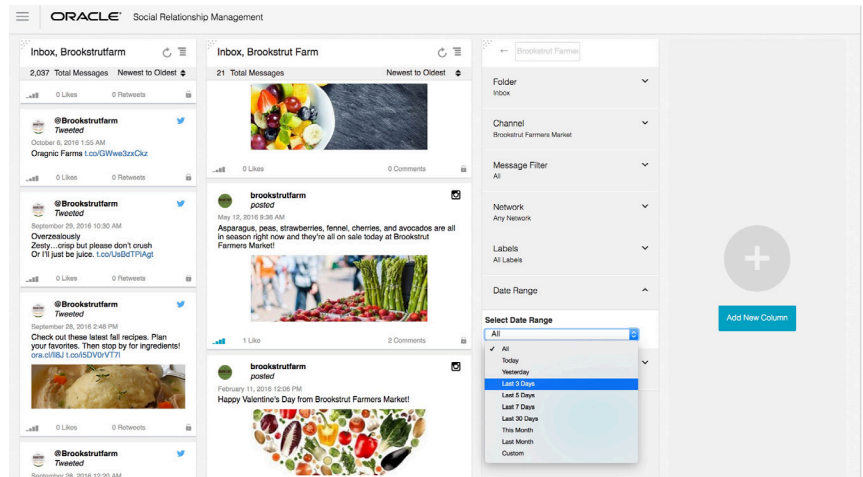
ORACLE Social Relationship Management

Inbox, Brookstrutfarm

2,037 Total Messages Newest to Oldest

0 Likes 0 Retweets

@Brookstrutfarm
Tweeted
October 6, 2016 1:55 AM
Oragnic Farms t.co/GWwe3zxCkz

0 Likes 0 Retweets

@Brookstrutfarm
Tweeted
September 29, 2016 10:30 AM
Overzealously
Zesty…crisp but please don't crush
Or I'll just be juice. t.co/UsBdTPIAgt

0 Likes 0 Retweets

@Brookstrutfarm
Tweeted
September 28, 2016 2:48 PM
Check out these latest fall recipes. Plan your favorites. Then stop by for ingredients! ora.cl/l8J t.co/i5DV0rVT7l

0 Likes 0 Retweets

@Brookstrutfarm
Tweeted
September 28, 2016 12:20 AM

Inbox, Brookstrut Farm

21 Total Messages Newest to Oldest

0 Likes 0 Comments

brookstrutfarm
posted
May 12, 2016 9:36 AM
Asparagus, peas, strawberries, fennel, cherries, and avocados are all in season right now and they're all on sale today at Brookstrut Farmers Market!

1 Like 2 Comments

brookstrutfarm
posted
February 11, 2016 12:06 PM
Happy Valentine's Day from Brookstrut Farmers Market!

Brookstrut Farmers

Folder
Inbox

Channel
Brookstrut Farmers Market

Message Filter
All

Network
Any Network

Labels
All Labels

Date Range

Select Date Range
All

✓ All
Today
Yesterday
Last 3 Days
Last 5 Days
Last 7 Days
Last 30 Days
This Month
Last Month
Custom

Add New Column